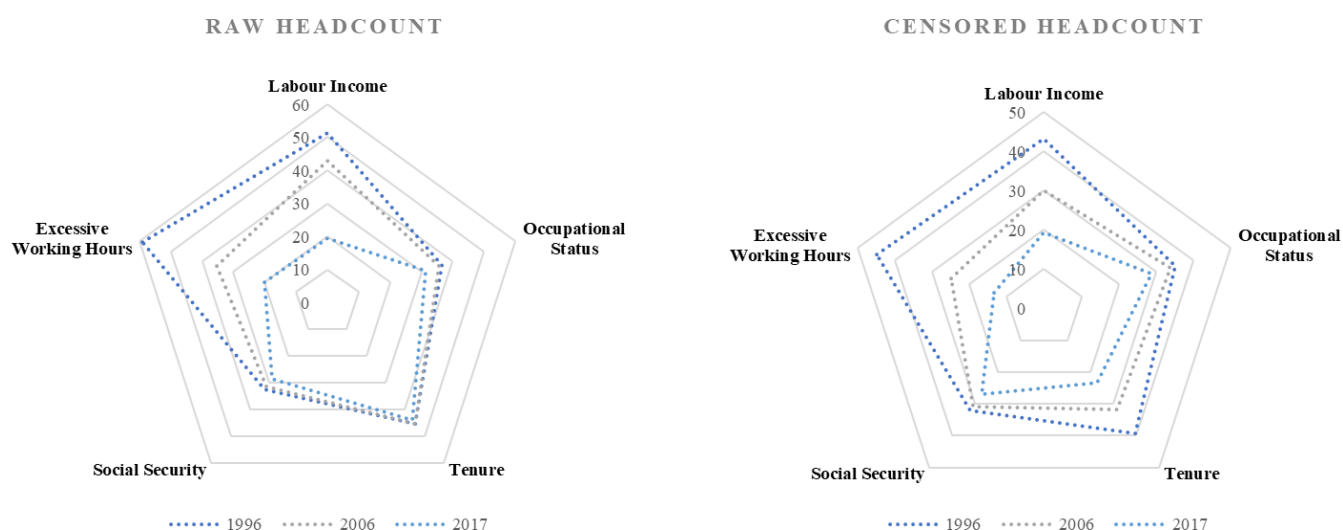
RAW HEADCOUNT

Labour Income
60
50
40
30
20
10
0
Occupational Status
Tenure
Social Security
Excessive Working Hours

1996 2006 2017

CENSORED HEADCOUNT

Labour Income
50
40
30
20
10
0
Occupational Status
Tenure
Social Security
Excessive Working Hours

1996 2006 2017